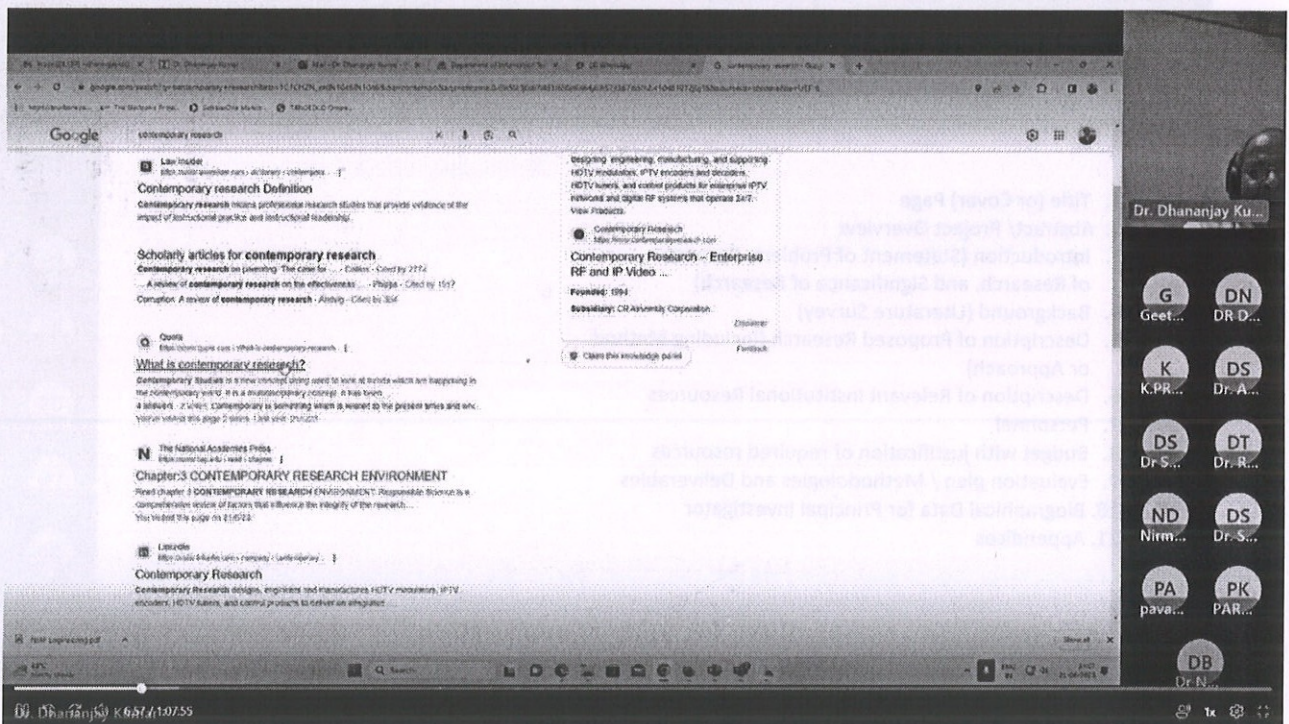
Google contemporary research

Law Insider
Contemporary research Definition
Contemporary research means professional research studies that provide evidence of the impact of instructional practice and instructional leadership.

Scholarly articles for contemporary research
Contemporary research on parenting: The case for ... - Collins - Cited by 2774
... A review of contemporary research on the effectiveness ... - Phipps - Cited by 1517
Corruption: A review of contemporary research - Aidt - Cited by 304

Quora
What is contemporary research?
Contemporary Studies is a new concept being used to look at trends which are happening in the contemporary world. It is a multidisciplinary concept. It has been ...
4 answers · 2 votes: Contemporary is something which is related to the present times and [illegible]

N The National Academies Press
Chapter:3 CONTEMPORARY RESEARCH ENVIRONMENT
Read chapter 3 CONTEMPORARY RESEARCH ENVIRONMENT: Responsible Science is a comprehensive review of factors that influence the integrity of the research...

LinkedIn
Contemporary Research
Contemporary Research designs, engineers and manufactures HDTV modulators, IPTV encoders, HDTV tuners, and control products to deliver an integrated ...

designing, engineering, manufacturing, and supporting HDTV modulators, IPTV encoders and decoders, HDTV tuners, and control products for enterprise IPTV networks and digital RF systems that operate 24/7. · View Products.

Contemporary Research
Contemporary Research – Enterprise RF and IP Video ...
Founded: 1994
Subsidiary: CR Adventity Corporation
Disclaimer
Claim this knowledge panel
Feedback

Title (or Cover) Page
Abstract/ Project Overview
Introduction (Statement of Problem, Purpose of Research, and Significance of Research)
Background (Literature Survey)
Description of Proposed Research (including Method or Approach)
Description of Relevant Institutional Resources
Personnel
Budget with justification of required resources
Evaluation plan / Methodologies and Deliverables
10. Biographical Data for Principal Investigator
11. Appendices

Dr. Dhananjay Ku...
G Geet...
DN DR D...
K K.PR...
DS Dr. A...
DS Dr S...
DT Dr. R...
ND Nirm...
DS Dr. S...
PA pava...
PK PAR...
DB Dr N...

Show all
Dr. Dhananjay Kumar
6:57 / 1:07:55
1x